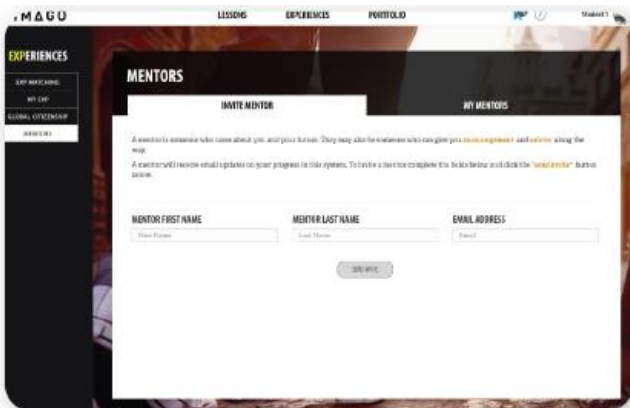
IMAGO

LESSONS EXPERIENCES PORTFOLIO

Student 1

EXPERIENCES

EXP MATCHING
MY EXP
GLOBAL CITIZENSHIP
MENTORS

MENTORS

INVITE MENTOR

MY MENTORS

A mentor is someone who cares about you and your future. They may also be someone who can give you encouragement and advice along the way.

A mentor will receive email updates on your progress in this system. To invite a mentor complete the fields below and click the "send invite" button below.

MENTOR FIRST NAME
First Name

MENTOR LAST NAME
Last Name

EMAIL ADDRESS
Email

SEND INVITE